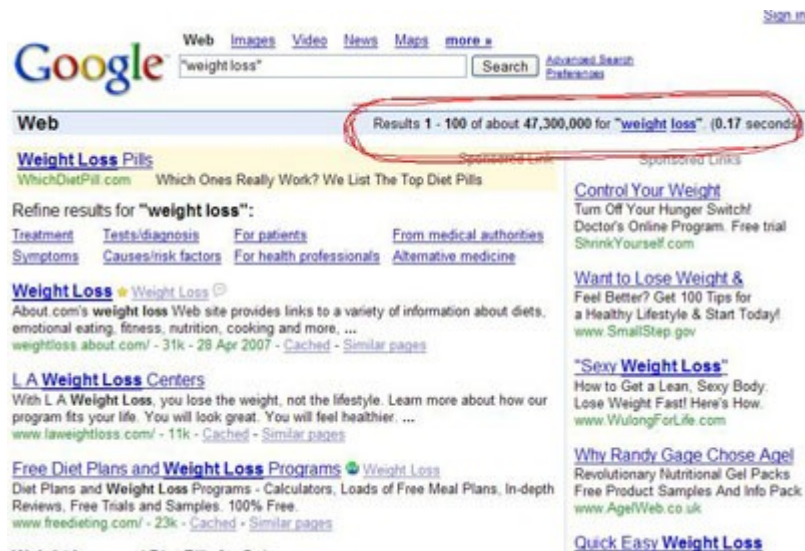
Sign in

Google

Web Images Video News Maps more »

"weight loss" Search Advanced Search Preferences

Web

Results 1 - 100 of about 47,300,000 for "weight loss". (0.17 seconds)

Weight Loss Pills
WhichDietPill.com Which Ones Really Work? We List The Top Diet Pills

Sponsored Link

Refine results for "weight loss":

Treatment Tests/diagnosis For patients From medical authorities
Symptoms Causes/risk factors For health professionals Alternative medicine

Weight Loss Weight Loss
About.com's weight loss Web site provides links to a variety of information about diets, emotional eating, fitness, nutrition, cooking and more, ...
weightloss.about.com/ - 31k - 28 Apr 2007 - Cached - Similar pages

L A Weight Loss Centers
With L A Weight Loss, you lose the weight, not the lifestyle. Learn more about how our program fits your life. You will look great. You will feel healthier. ...
www.laweightloss.com/ - 11k - Cached - Similar pages

Free Diet Plans and Weight Loss Programs Weight Loss
Diet Plans and Weight Loss Programs - Calculators, Loads of Free Meal Plans, In-depth Reviews, Free Trials and Samples. 100% Free.
www.freedieting.com/ - 23k - Cached - Similar pages

Sponsored Links

Control Your Weight
Turn Off Your Hunger Switch! Doctor's Online Program. Free trial
ShrinkYourself.com

Want to Lose Weight &
Feel Better? Get 100 Tips for a Healthy Lifestyle & Start Today!
www.SmallStep.gov

"Sexy Weight Loss"
How to Get a Lean, Sexy Body. Lose Weight Fast! Here's How.
www.WulongForLife.com

Why Randy Gage Chose Agel
Revolutionary Nutritional Gel Packs Free Product Samples And Info Pack
www.AgelWeb.co.uk

Quick Easy Weight Loss